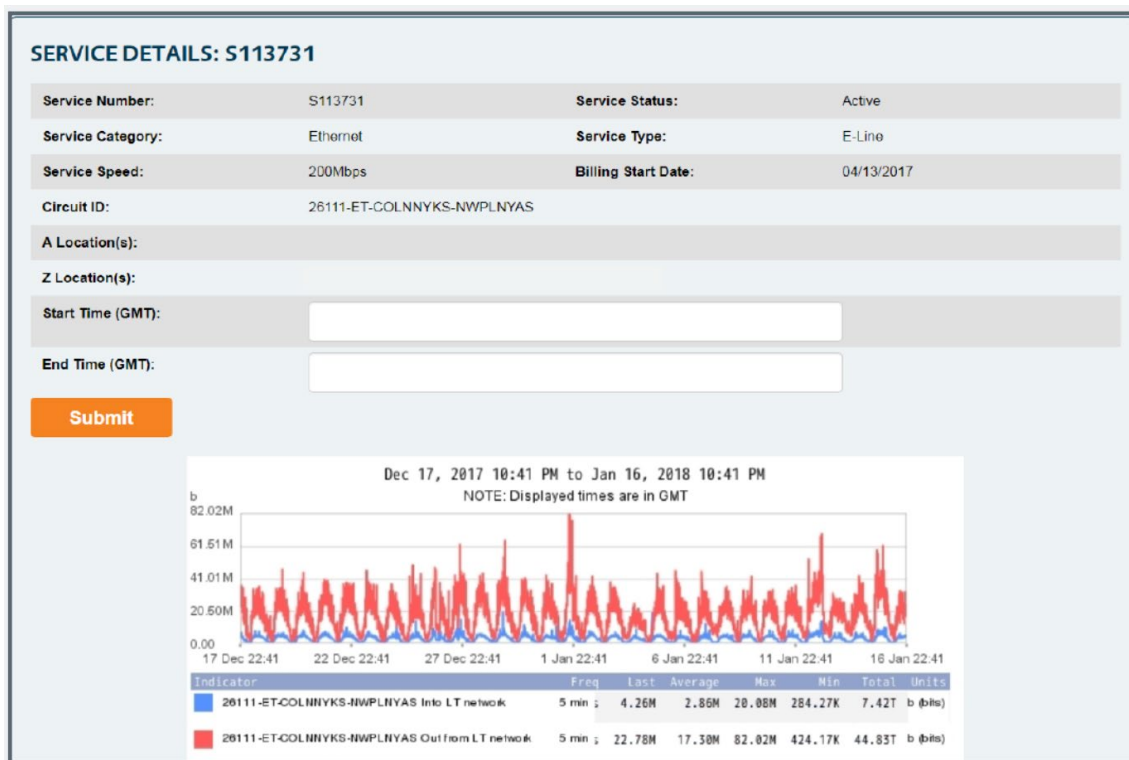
SERVICE DETAILS: S113731

| Service Number: | S113731 | Service Status: | Active |
|---|---|---|---|
| Service Category: | Ethernet | Service Type: | E-Line |
| Service Speed: | 200Mbps | Billing Start Date: | 04/13/2017 |
| Circuit ID: | 26111-ET-COLNNYKS-NWPLNYAS | | |
| A Location(s): | | | |
| Z Location(s): | | | |
| Start Time (GMT): | | | |
| End Time (GMT): | | | |

Submit

Dec 17, 2017 10:41 PM to Jan 16, 2018 10:41 PM
NOTE: Displayed times are in GMT

b
82.02M
61.51M
41.01M
20.50M
0.00
17 Dec 22:41 22 Dec 22:41 27 Dec 22:41 1 Jan 22:41 6 Jan 22:41 11 Jan 22:41 16 Jan 22:41

| Indicator | Freq | Last | Average | Max | Min | Total | Units |
|---|---|---|---|---|---|---|---|
| 26111-ET-COLNNYKS-NWPLNYAS Into LT network | 5 min | 4.26M | 2.86M | 20.08M | 284.27K | 7.42T | b (bits) |
| 26111-ET-COLNNYKS-NWPLNYAS Out from LT network | 5 min | 22.78M | 17.30M | 82.02M | 424.17K | 44.83T | b (bits) |